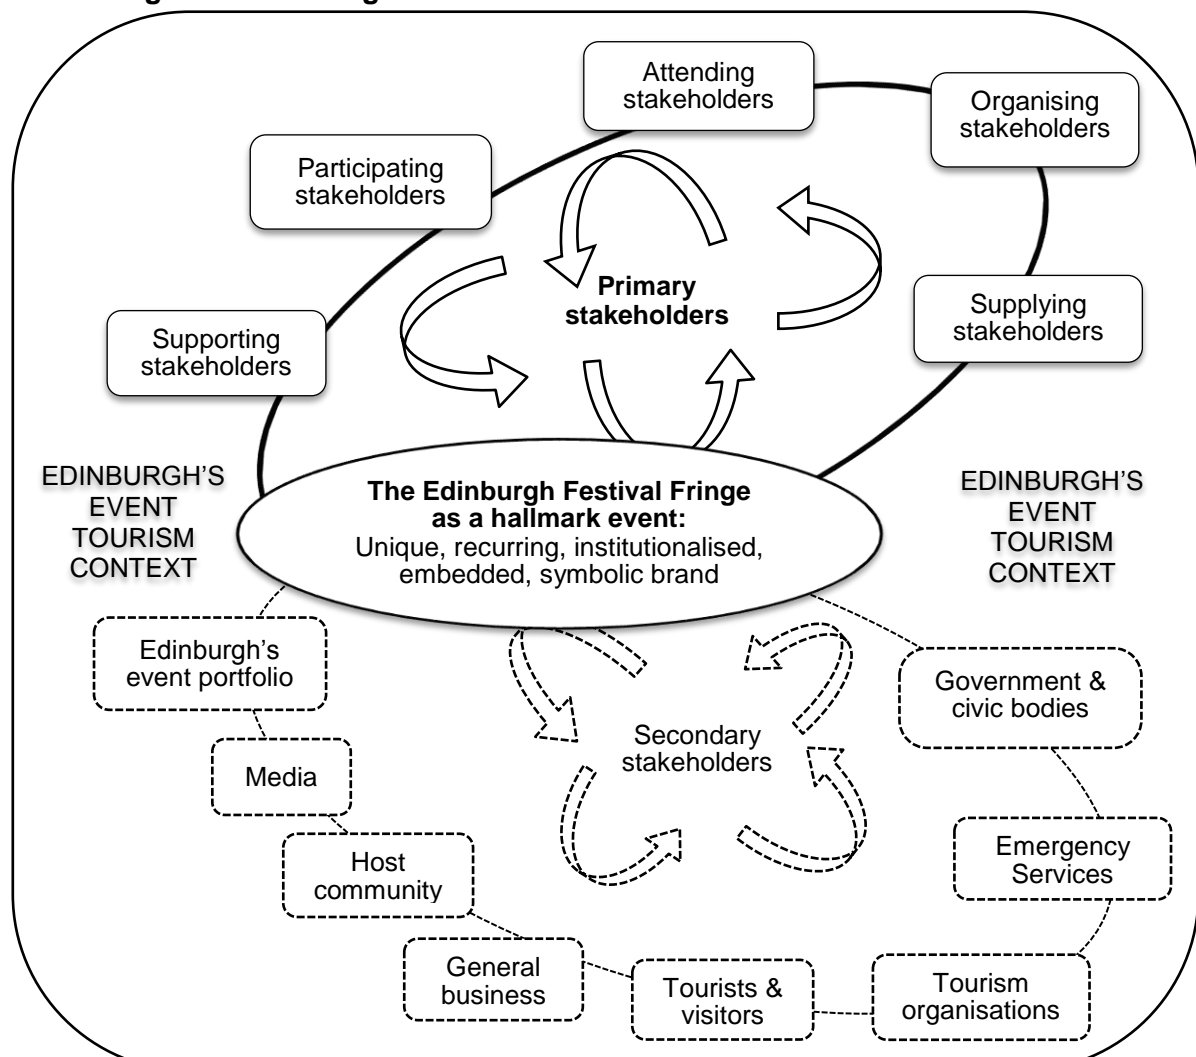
Attending stakeholders

Organising stakeholders

Participating stakeholders

Primary stakeholders

Supplying stakeholders

Supporting stakeholders

EDINBURGH'S EVENT TOURISM CONTEXT

The Edinburgh Festival Fringe as a hallmark event:
Unique, recurring, institutionalised, embedded, symbolic brand

EDINBURGH'S EVENT TOURISM CONTEXT

Edinburgh's event portfolio

Government & civic bodies

Secondary stakeholders

Media

Host community

Emergency Services

General business

Tourists & visitors

Tourism organisations